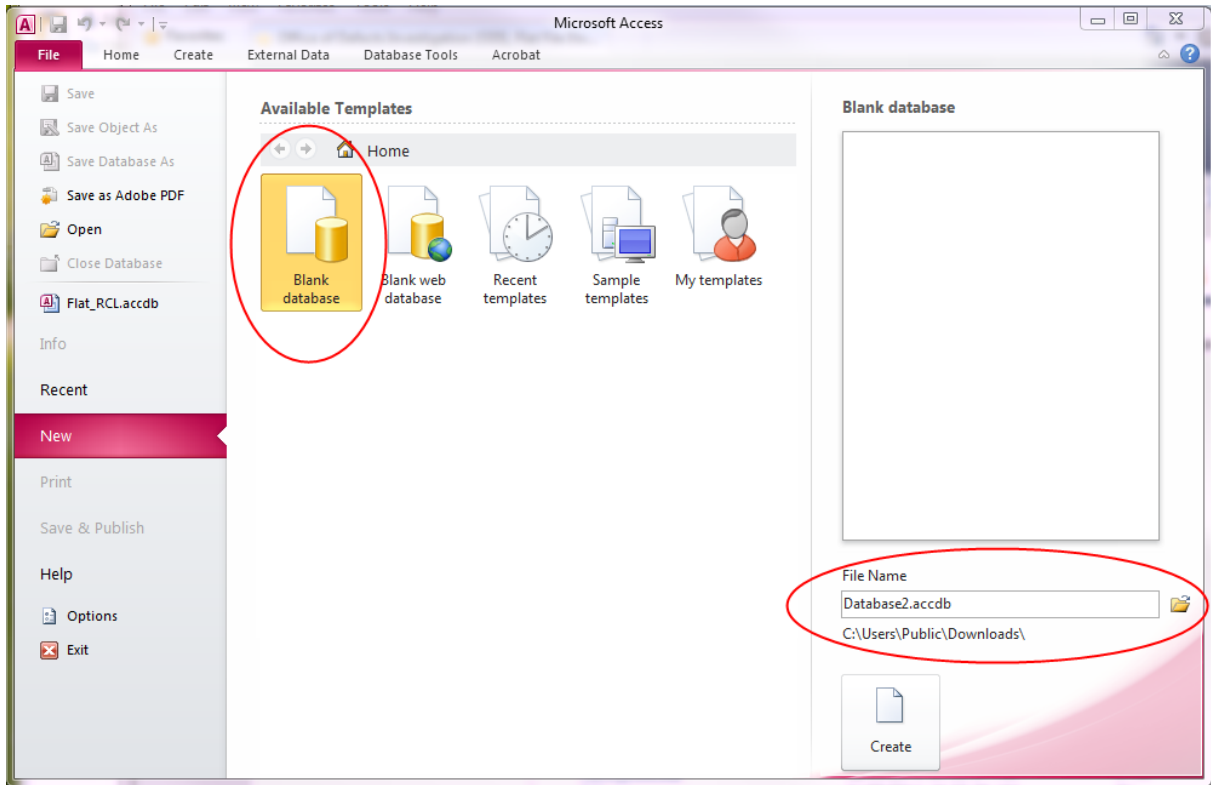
Microsoft Access

File Home Create External Data Database Tools Acrobat

Save
Save Object As
Save Database As
Save as Adobe PDF
Open
Close Database
Flat_RCL.accdb
Info
Recent
New
Print
Save & Publish
Help
Options
Exit

Available Templates

Home

Blank database
Blank web database
Recent templates
Sample templates
My templates

Blank database

File Name
Database2.accdb
C:\Users\Public\Downloads\

Create